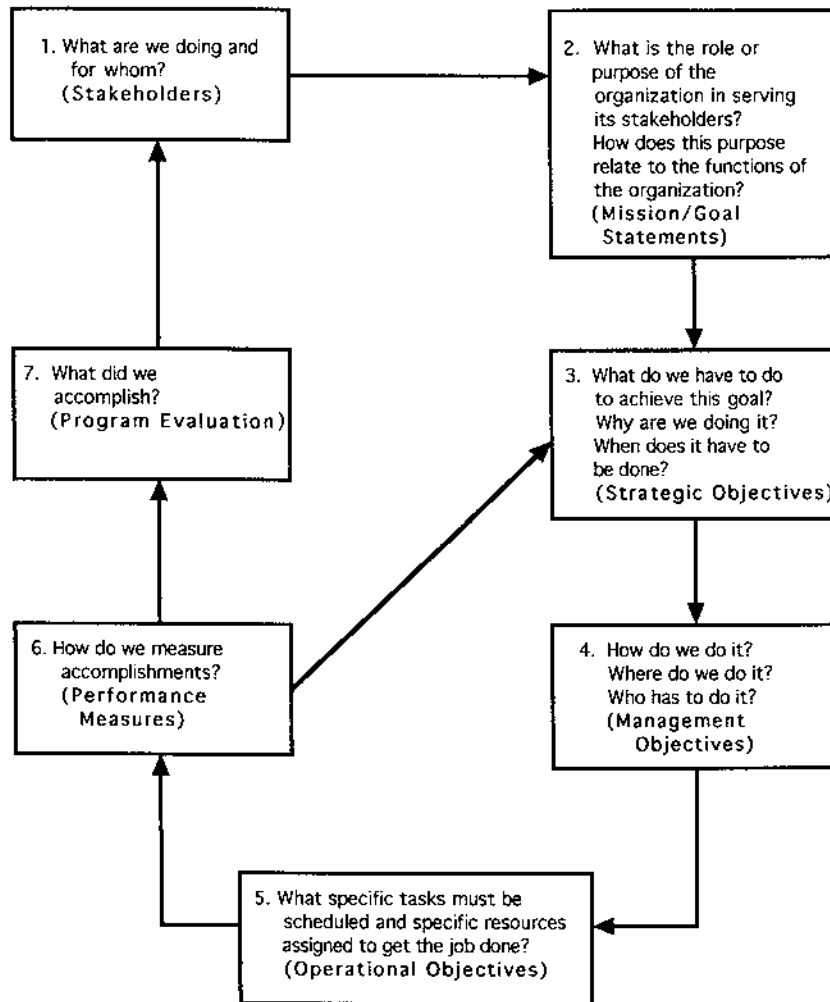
1. What are we doing and for whom? (Stakeholders)

2. What is the role or purpose of the organization in serving its stakeholders? How does this purpose relate to the functions of the organization? (Mission/Goal Statements)

3. What do we have to do to achieve this goal? Why are we doing it? When does it have to be done? (Strategic Objectives)

4. How do we do it? Where do we do it? Who has to do it? (Management Objectives)

5. What specific tasks must be scheduled and specific resources assigned to get the job done? (Operational Objectives)

6. How do we measure accomplishments? (Performance Measures)

7. What did we accomplish? (Program Evaluation)